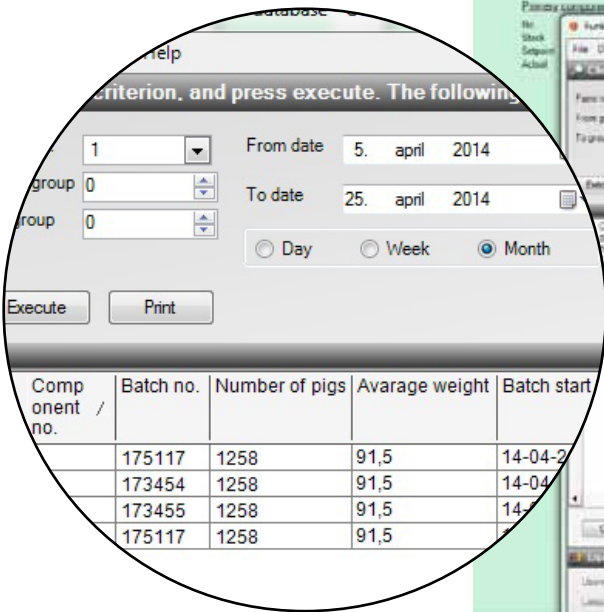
database

Help

criterion, and press execute. The following

1

group 0

group 0

From date 5. april 2014

To date 25. april 2014

Day Week Month

Execute Print

| Component / no. | Batch no. | Number of pigs | Avarage weight | Batch start |
|---|---|---|---|---|
| | 175117 | 1258 | 91,5 | 14-04-2 |
| | 173454 | 1258 | 91,5 | 14-04 |
| | 173455 | 1258 | 91,5 | 14- |
| | 175117 | 1258 | 91,5 | |

Primary component
Nr.
Stock
Setpoint
Actual

File